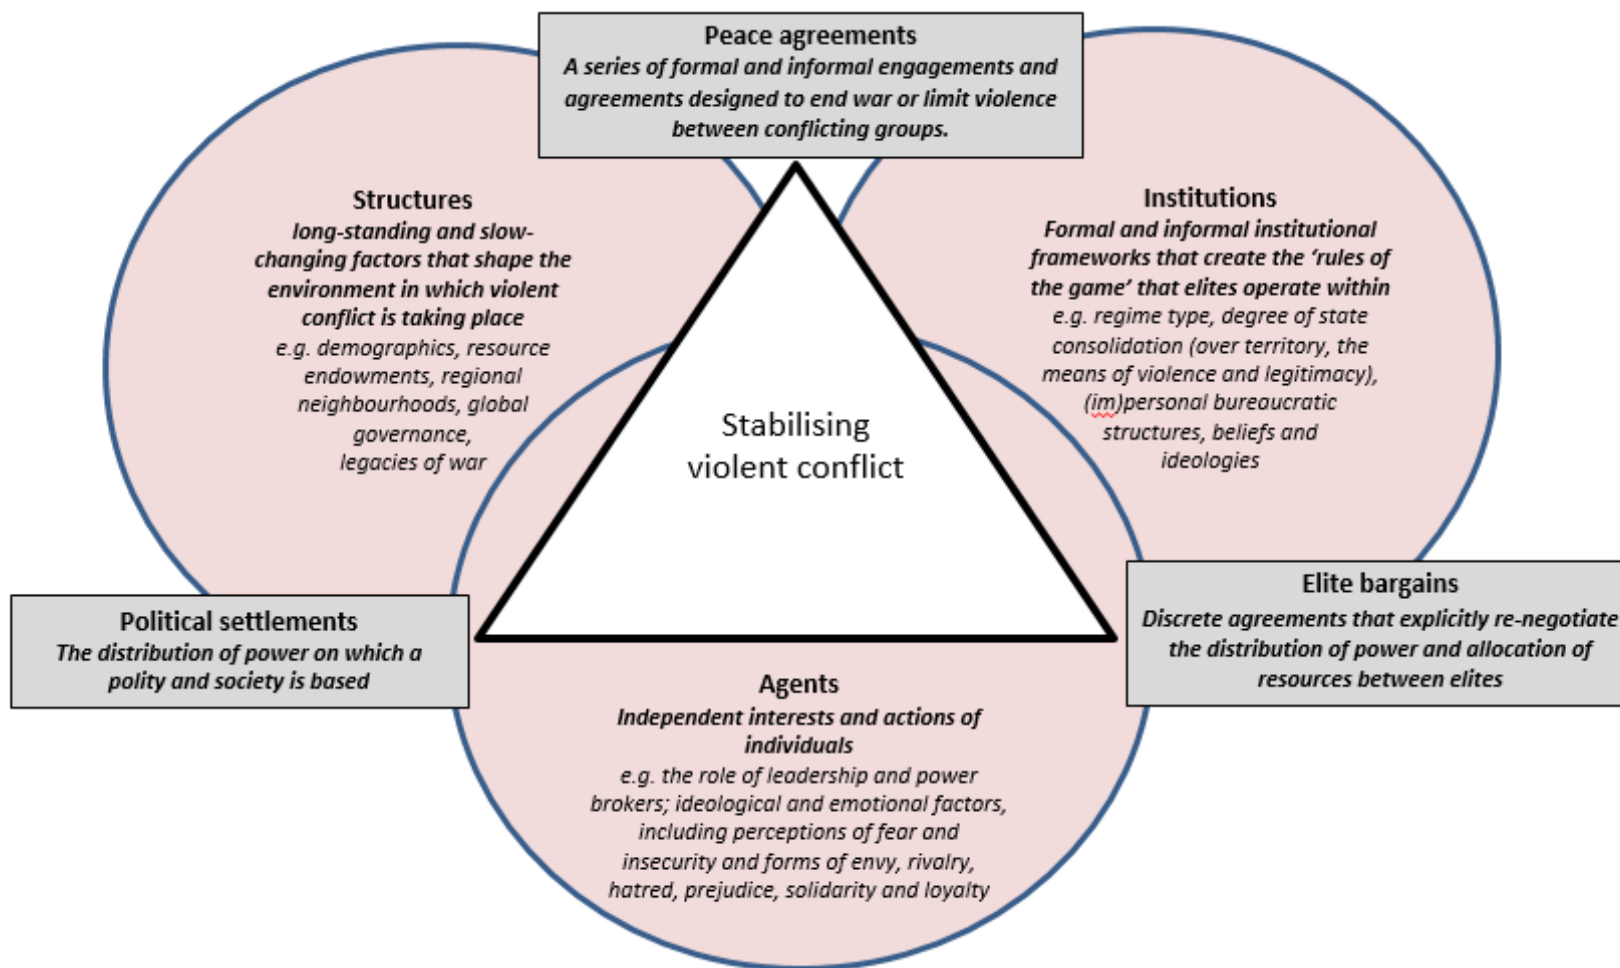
Peace agreements
A series of formal and informal engagements and agreements designed to end war or limit violence between conflicting groups.

Structures
long-standing and slow-changing factors that shape the environment in which violent conflict is taking place
e.g. demographics, resource endowments, regional neighbourhoods, global governance, legacies of war

Institutions
Formal and informal institutional frameworks that create the 'rules of the game' that elites operate within
e.g. regime type, degree of state consolidation (over territory, the means of violence and legitimacy), (im)personal bureaucratic structures, beliefs and ideologies

Stabilising violent conflict

Political settlements
The distribution of power on which a polity and society is based

Elite bargains
Discrete agreements that explicitly re-negotiate the distribution of power and allocation of resources between elites

Agents
Independent interests and actions of individuals
e.g. the role of leadership and power brokers; ideological and emotional factors, including perceptions of fear and insecurity and forms of envy, rivalry, hatred, prejudice, solidarity and loyalty